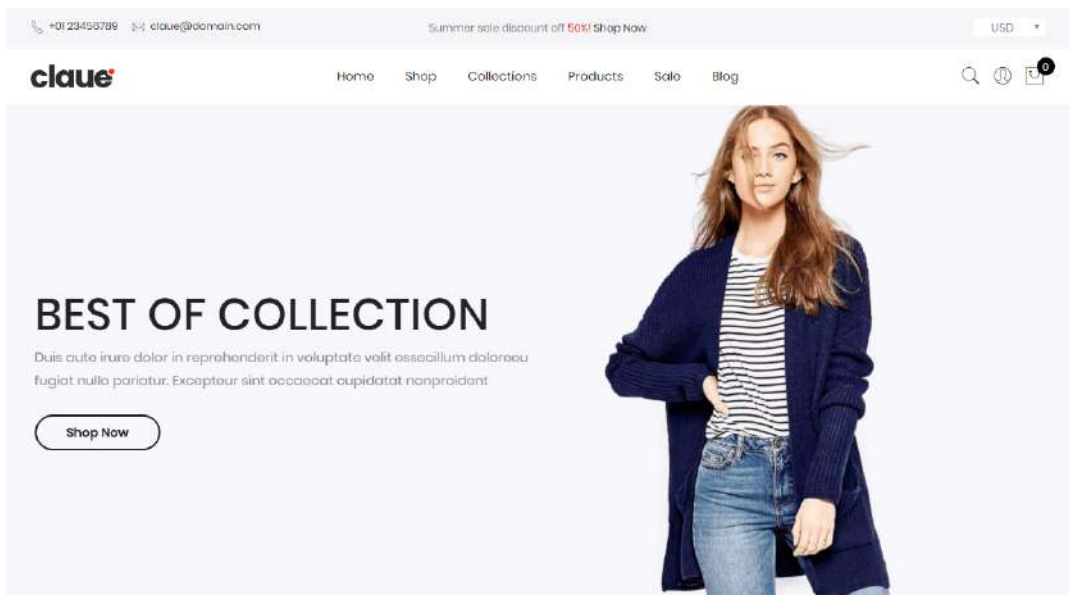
+01 23456789 claue@domain.com

Summer sale discount off 50%! Shop Now

USD

claue

Home Shop Collections Products Sale Blog

0

BEST OF COLLECTION

Duis aute irure dolor in reprehenderit in voluptate velit essecillum doloreeu fugiat nulla pariatur. Excepteur sint occaecat cupidatat nonproident

Shop Now